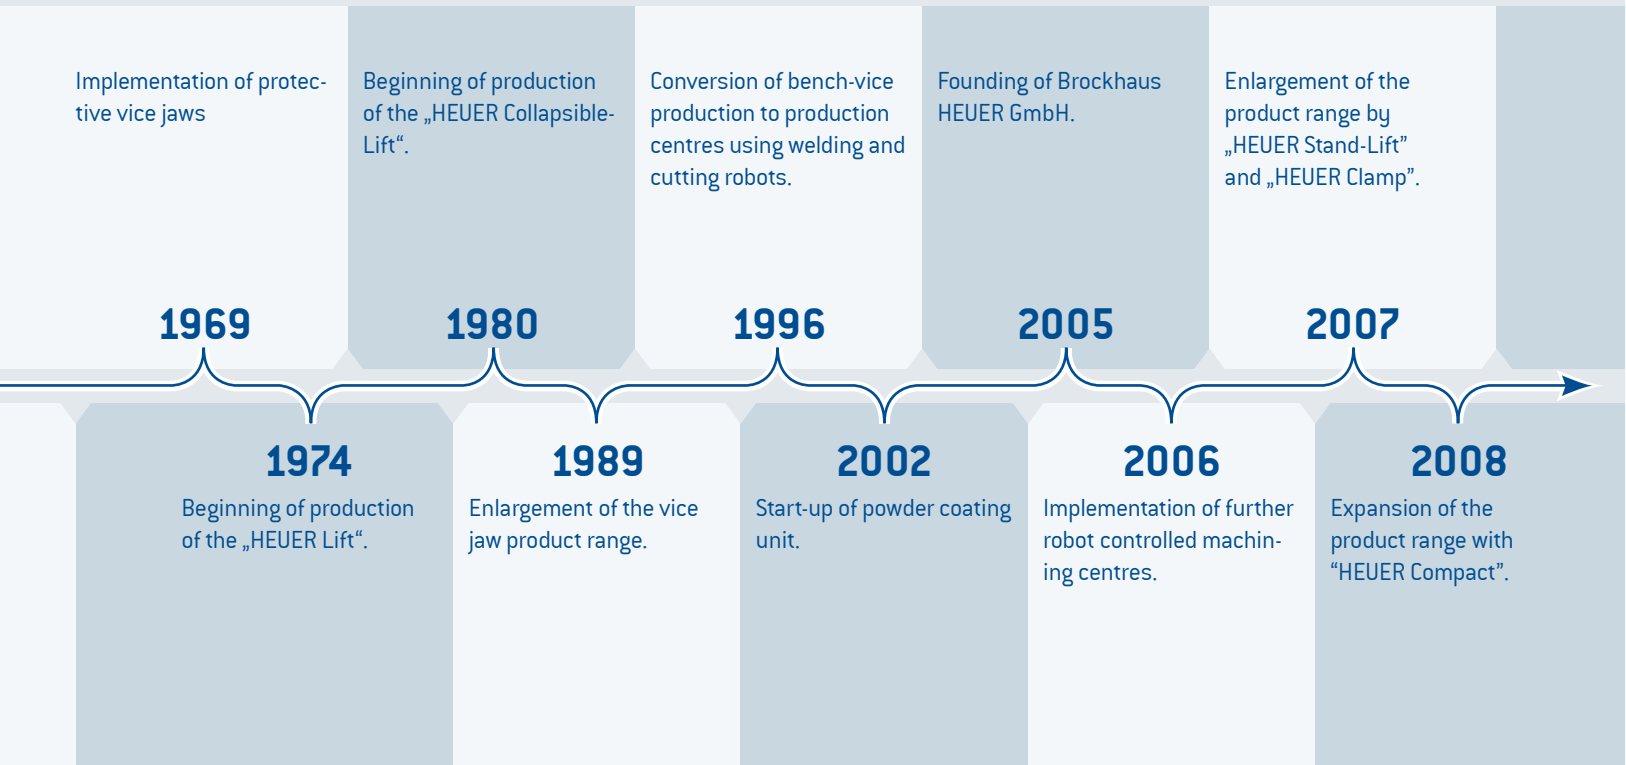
Implementation of protective vice jaws

1969

Beginning of production of the „HEUER Collapsible-Lift“.

1980

Conversion of bench-vice production to production centres using welding and cutting robots.

1996

Founding of Brockhaus HEUER GmbH.

2005

Enlargement of the product range by „HEUER Stand-Lift” and „HEUER Clamp”.

2007

1974

Beginning of production of the „HEUER Lift“.

1989

Enlargement of the vice jaw product range.

2002

Start-up of powder coating unit.

2006

Implementation of further robot controlled machining centres.

2008

Expansion of the product range with “HEUER Compact”.